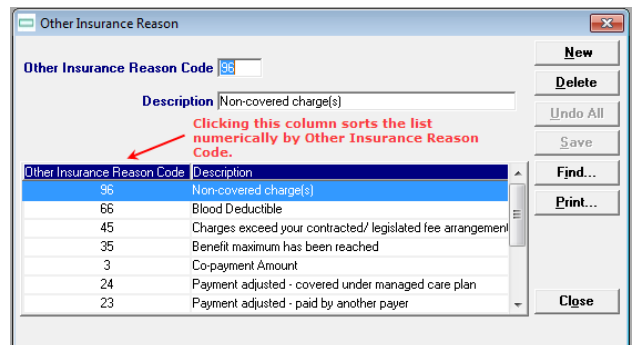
Other Insurance Reason

Other Insurance Reason Code 96

Description Non-covered charge(s)

Clicking this column sorts the list numerically by Other Insurance Reason Code.

| Other Insurance Reason Code | Description |
|---|---|
| 96 | Non-covered charge(s) |
| 66 | Blood Deductible |
| 45 | Charges exceed your contracted/ legislated fee arrangement |
| 35 | Benefit maximum has been reached |
| 3 | Co-payment Amount |
| 24 | Payment adjusted - covered under managed care plan |
| 23 | Payment adjusted - paid by another payer |

New
Delete
Undo All
Save
Find...
Print...
Close